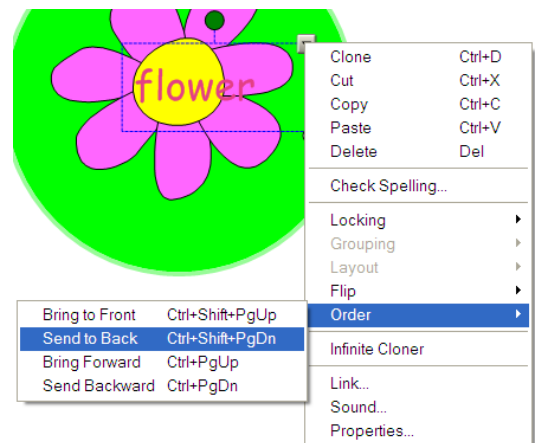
flower

| | |
|---|---|
| Clone | Ctrl+D |
| Cut | Ctrl+X |
| Copy | Ctrl+C |
| Paste | Ctrl+V |
| Delete | Del |
| Check Spelling... | |
| Locking | |
| Grouping | |
| Layout | |
| Flip | |
| Order | |
| Infinite Cloner | |
| Link... | |
| Sound... | |
| Properties... | |

| | |
|---|---|
| Bring to Front | Ctrl+Shift+PgUp |
| Send to Back | Ctrl+Shift+PgDn |
| Bring Forward | Ctrl+PgUp |
| Send Backward | Ctrl+PgDn |